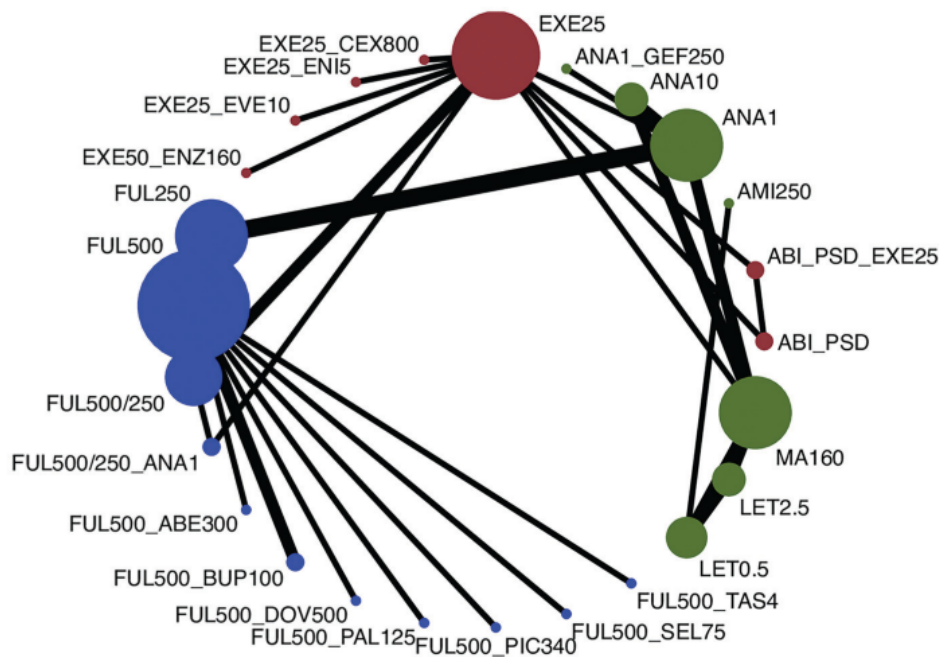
EXE25
EXE25_CEX800
EXE25_ENI5
EXE25_EVE10
EXE50_ENZ160
ANA1_GEF250
ANA10
ANA1
AMI250
ABI_PSD_EXE25
ABI_PSD
FUL250
FUL500
FUL500/250
FUL500/250_ANA1
FUL500_ABE300
FUL500_BUP100
FUL500_DOV500
FUL500_PAL125
FUL500_PIC340
FUL500_SEL75
FUL500_TAS4
MA160
LET2.5
LET0.5